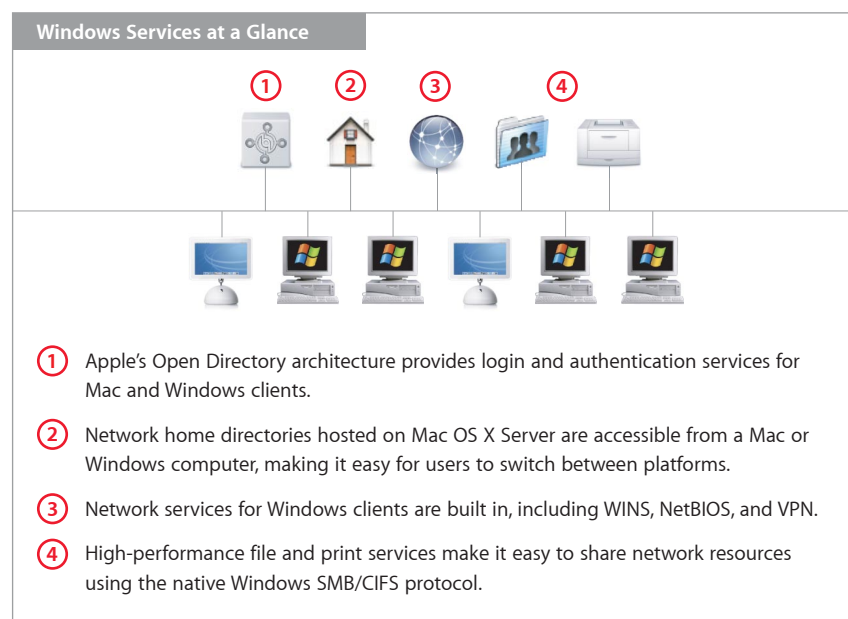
Windows Services at a Glance

1 2 3 4

1 Apple's Open Directory architecture provides login and authentication services for Mac and Windows clients.

2 Network home directories hosted on Mac OS X Server are accessible from a Mac or Windows computer, making it easy for users to switch between platforms.

3 Network services for Windows clients are built in, including WINS, NetBIOS, and VPN.

4 High-performance file and print services make it easy to share network resources using the native Windows SMB/CIFS protocol.